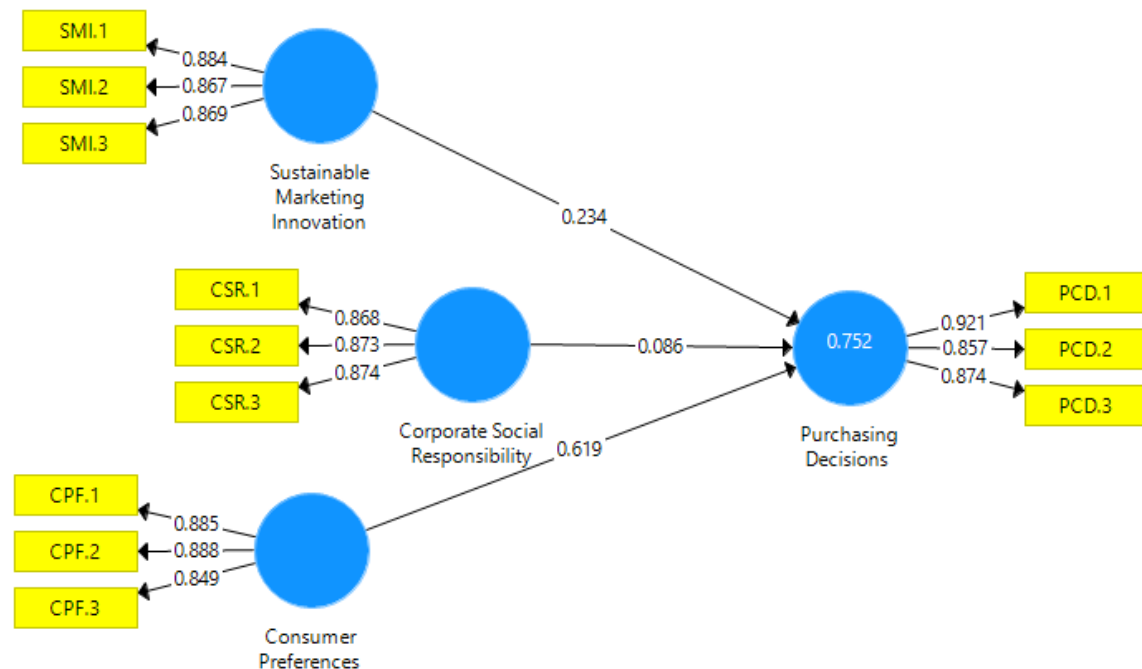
SMI.1
0.884
SMI.2
0.867
SMI.3
0.869

Sustainable Marketing Innovation

0.234

CSR.1
0.868
CSR.2
0.873
CSR.3
0.874

Corporate Social Responsibility

0.086

0.752

Purchasing Decisions

0.921
PCD.1
0.857
PCD.2
0.874
PCD.3

0.619

CPF.1
0.885
CPF.2
0.888
CPF.3
0.849

Consumer Preferences